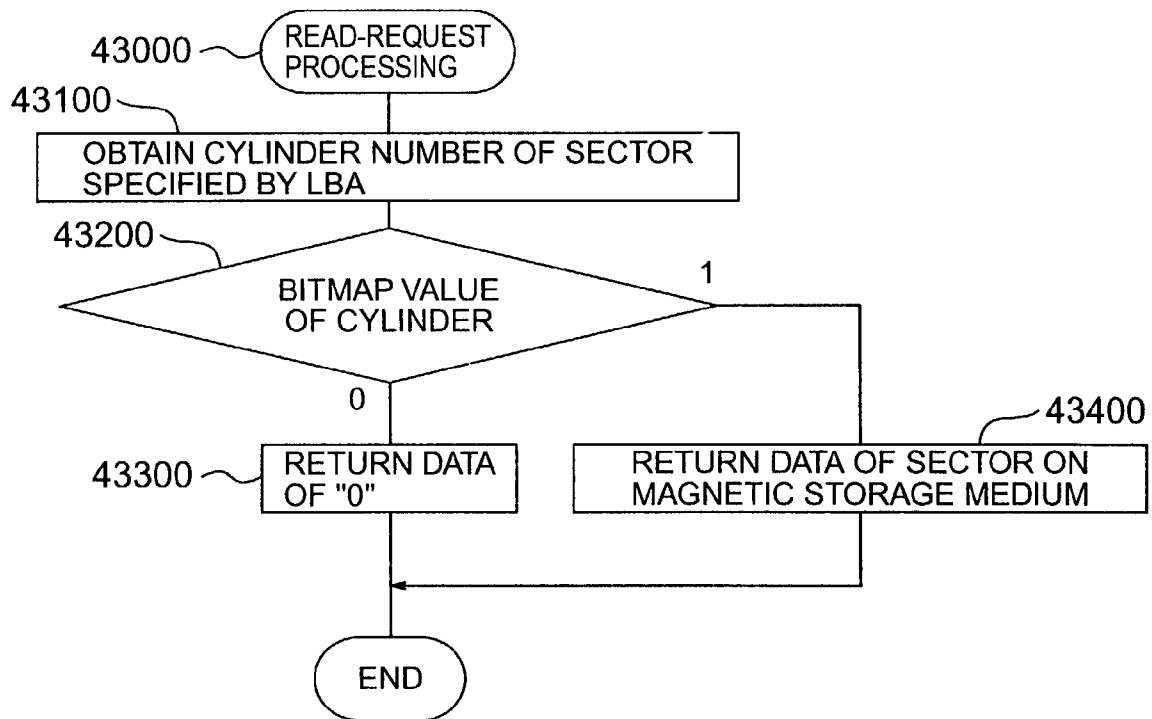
43000 READ-REQUEST PROCESSING

43100 OBTAIN CYLINDER NUMBER OF SECTOR SPECIFIED BY LBA

43200 BITMAP VALUE OF CYLINDER

1

0

43300 RETURN DATA OF "0"

43400 RETURN DATA OF SECTOR ON MAGNETIC STORAGE MEDIUM

END